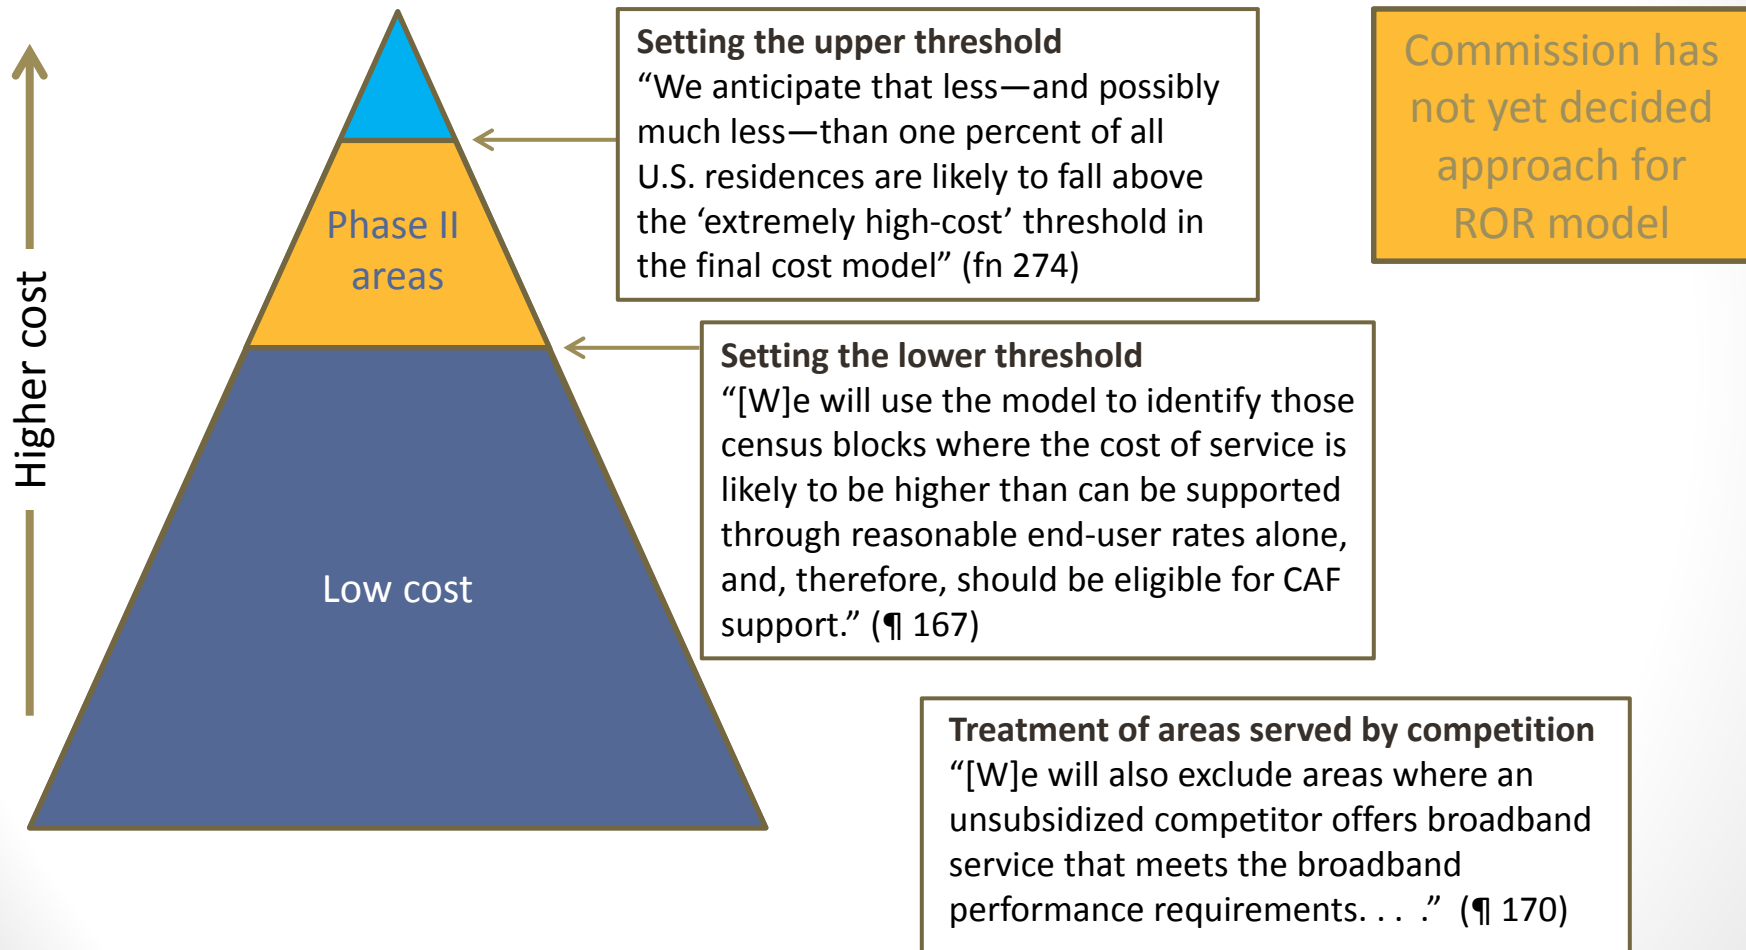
Higher cost

Phase II areas

Low cost

Setting the upper threshold
“We anticipate that less—and possibly much less—than one percent of all U.S. residences are likely to fall above the ‘extremely high-cost’ threshold in the final cost model” (fn 274)

Commission has not yet decided approach for ROR model

Setting the lower threshold
“[W]e will use the model to identify those census blocks where the cost of service is likely to be higher than can be supported through reasonable end-user rates alone, and, therefore, should be eligible for CAF support.” (¶ 167)

Treatment of areas served by competition
“[W]e will also exclude areas where an unsubsidized competitor offers broadband service that meets the broadband performance requirements. . . .” (¶ 170)